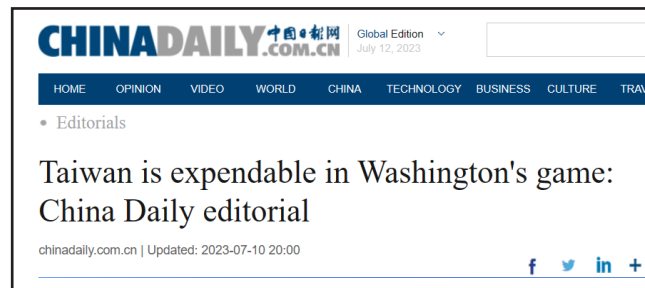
CHINADAILY 中国日报网 .COM.CN

Global Edition
July 12, 2023

HOME OPINION VIDEO WORLD CHINA TECHNOLOGY BUSINESS CULTURE TRAV

• Editorials

Taiwan is expendable in Washington's game: China Daily editorial

chinadaily.com.cn | Updated: 2023-07-10 20:00

f in +